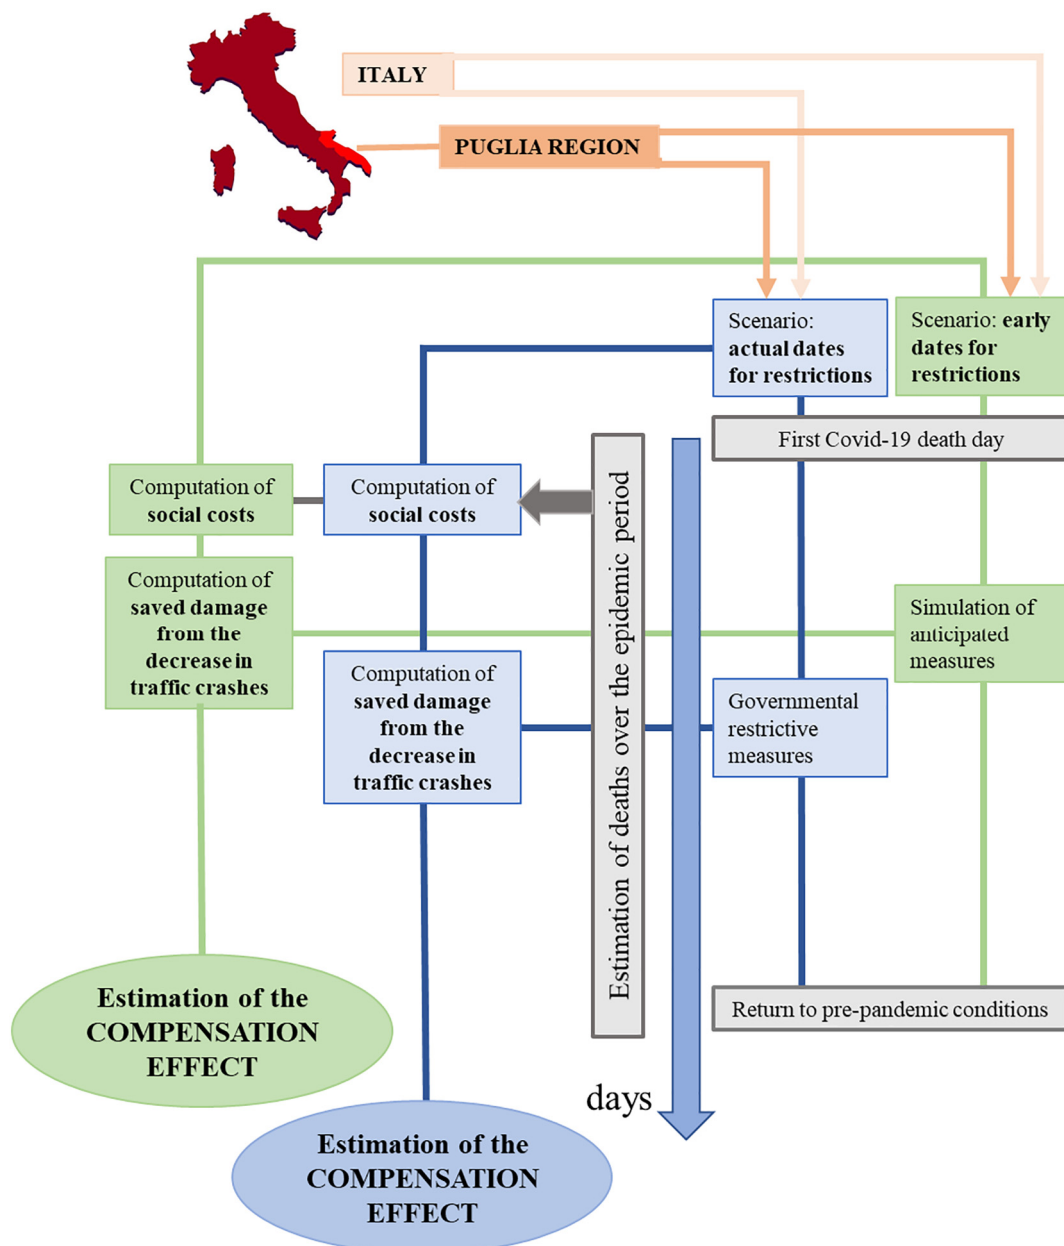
ITALY

PUGLIA REGION

Scenario: actual dates for restrictions

Scenario: early dates for restrictions

First Covid-19 death day

Computation of social costs

Computation of social costs

Estimation of deaths over the epidemic period

Computation of saved damage from the decrease in traffic crashes

Simulation of anticipated measures

Computation of saved damage from the decrease in traffic crashes

Governmental restrictive measures

Return to pre-pandemic conditions

Estimation of the COMPENSATION EFFECT

days

Estimation of the COMPENSATION EFFECT